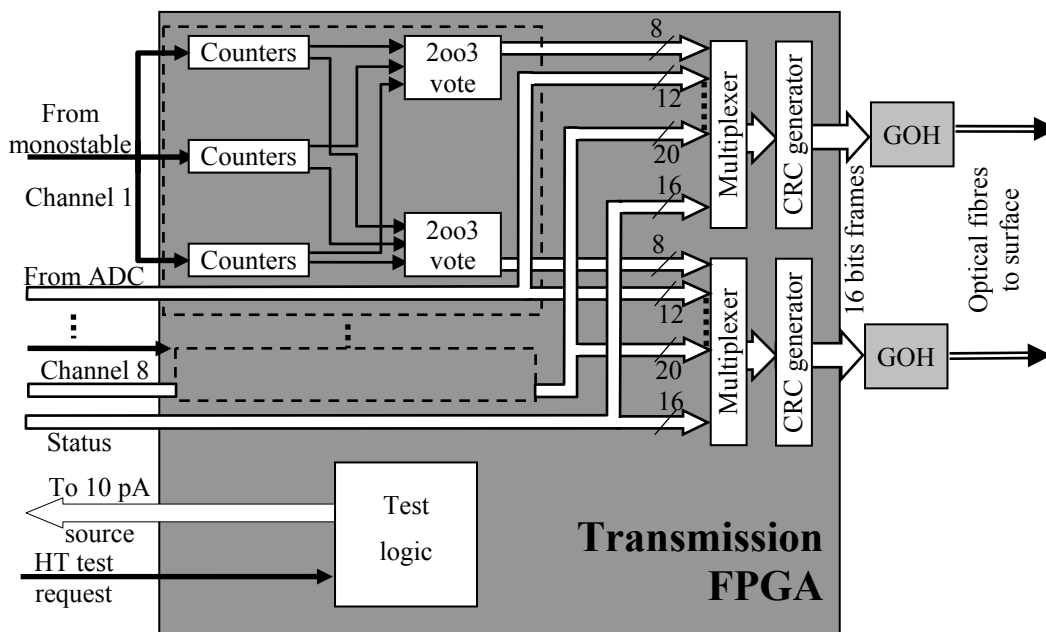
Counters

Counters

Counters

2oo3 vote

2oo3 vote

From monostable

Channel 1

From ADC

Channel 8

Status

8

12

20

16

8

12

20

16

Multiplexer

Multiplexer

CRC generator

CRC generator

16 bits frames

GOH

GOH

Optical fibres to surface

To 10 pA source

HT test request

Test logic

Transmission FPGA